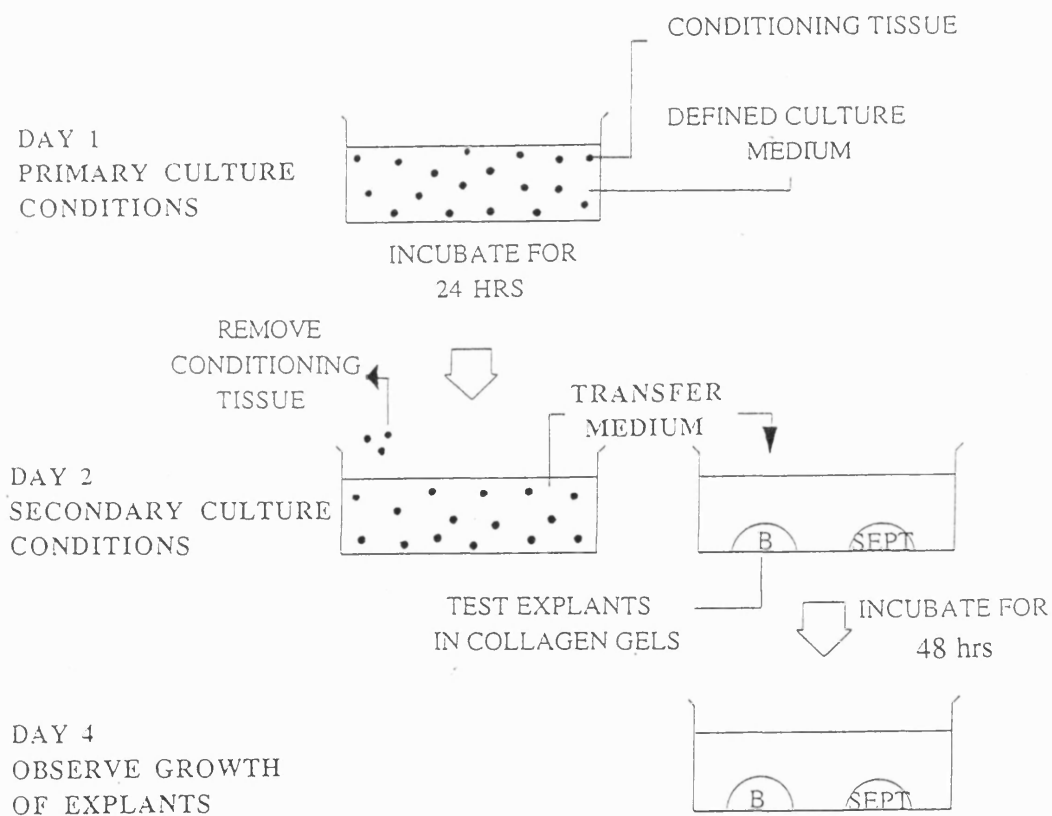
CONDITIONING TISSUE

DAY 1
PRIMARY CULTURE CONDITIONS

DEFINED CULTURE MEDIUM

INCUBATE FOR 24 HRS

REMOVE CONDITIONING TISSUE

TRANSFER MEDIUM

DAY 2
SECONDARY CULTURE CONDITIONS

B

SEPT

TEST EXPLANTS IN COLLAGEN GELS

INCUBATE FOR 48 hrs

DAY 4
OBSERVE GROWTH OF EXPLANTS

B

SEPT